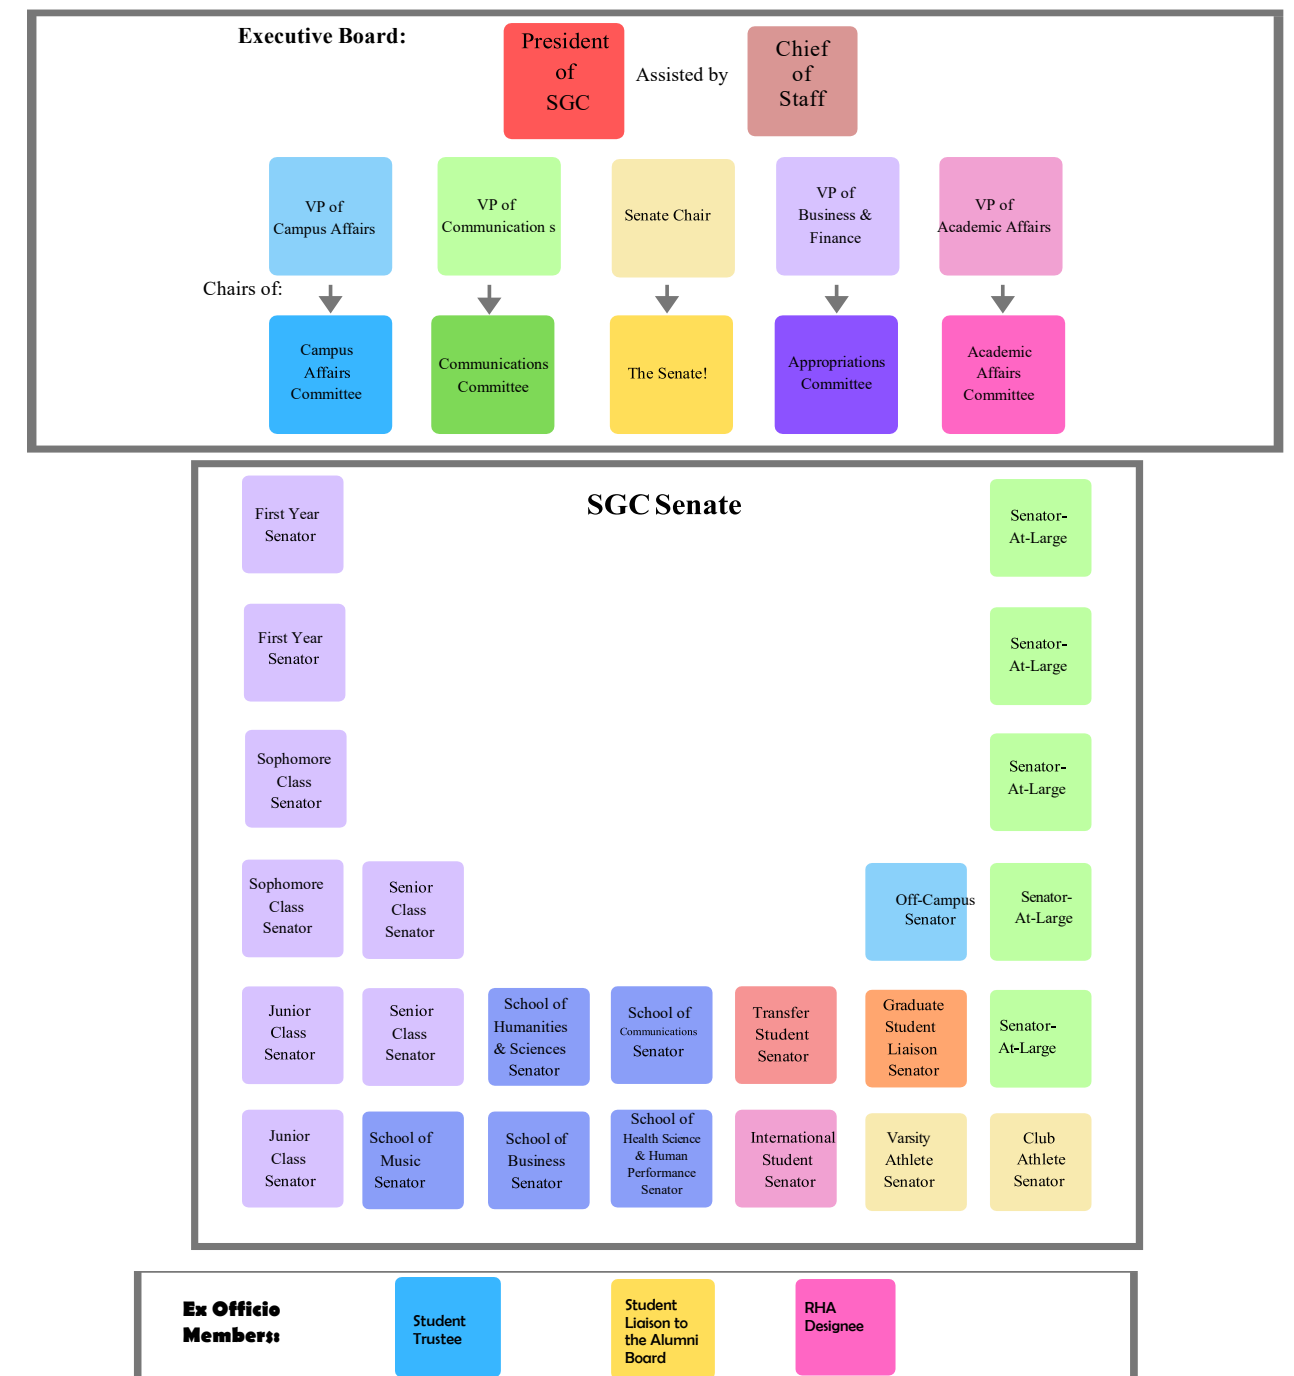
Executive Board:

President of SGC

Assisted by

Chief of Staff

VP of Campus Affairs

VP of Communication s

Senate Chair

VP of Business & Finance

VP of Academic Affairs

Chairs of:

Campus Affairs Committee

Communications Committee

The Senate!

Appropriations Committee

Academic Affairs Committee

SGC Senate

First Year Senator

Senator-At-Large

First Year Senator

Senator-At-Large

Sophomore Class Senator

Senator-At-Large

Sophomore Class Senator

Senior Class Senator

Off-Campus Senator

Senator-At-Large

Junior Class Senator

Senior Class Senator

School of Humanities & Sciences Senator

School of Communications Senator

Transfer Student Senator

Graduate Student Liaison Senator

Senator-At-Large

Junior Class Senator

School of Music Senator

School of Business Senator

School of Health Science & Human Performance Senator

International Student Senator

Varsity Athlete Senator

Club Athlete Senator

Ex Officio Members:

Student Trustee

Student Liaison to the Alumni Board

RHA Designee